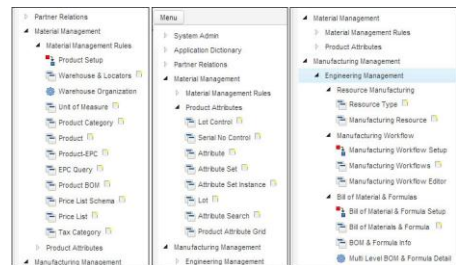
Partner Relations
Material Management
Material Management Rules
Product Setup
Warehouse & Locators
Warehouse Organization
Unit of Measure
Product Category
Product
Product-EPC
EPC Query
Product BOM
Price List Schema
Price List
Tax Category
Product Attributes
Manufacturing Management

Menu
System Admin
Application Dictionary
Partner Relations
Material Management
Material Management Rules
Product Attributes
Lot Control
Serial No Control
Attribute
Attribute Set
Attribute Set Instance
Lot
Attribute Search
Product Attribute Grid
Manufacturing Management
Engineering Management

Material Management
Material Management Rules
Product Attributes
Manufacturing Management
Engineering Management
Resource Manufacturing
Resource Type
Manufacturing Resource
Manufacturing Workflow
Manufacturing Workflow Setup
Manufacturing Workflows
Manufacturing Workflow Editor
Bill of Material & Formulas
Bill of Material & Formula Setup
Bill of Materials & Formula
BOM & Formula Info
Multi Level BOM & Formula Detail